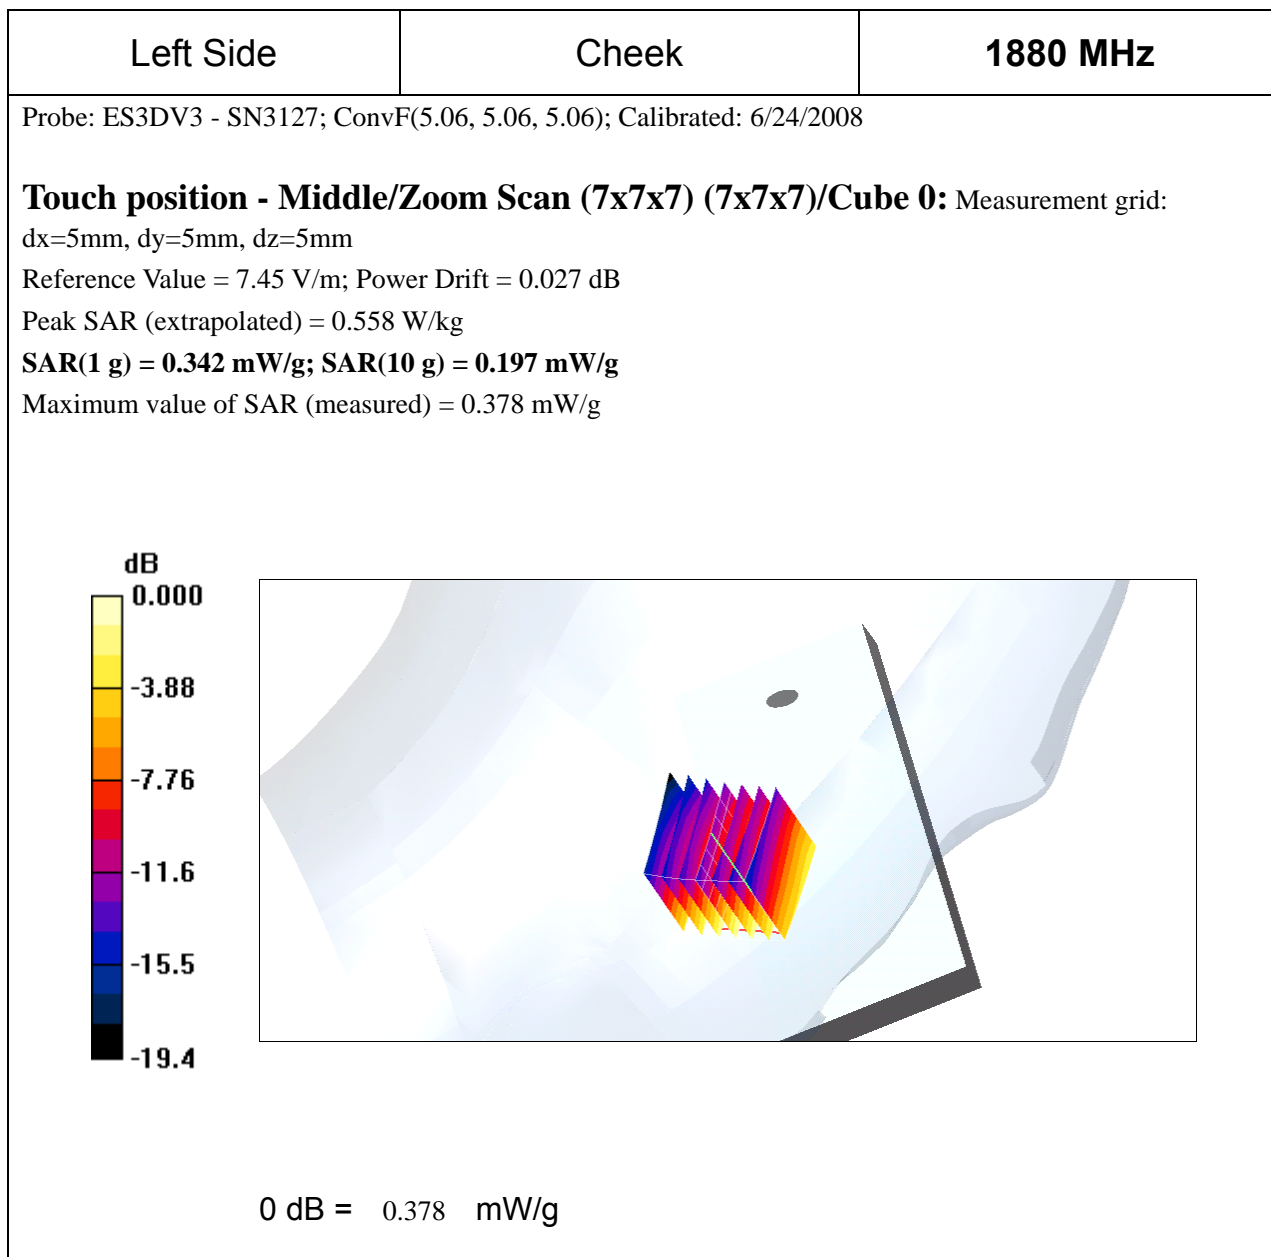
| Left Side | Cheek | **1880 MHz** |
|---|---|---|

Probe: ES3DV3 - SN3127; ConvF(5.06, 5.06, 5.06); Calibrated: 6/24/2008

**Touch position - Middle/Zoom Scan (7x7x7) (7x7x7)/Cube 0:** Measurement grid: dx=5mm, dy=5mm, dz=5mm
Reference Value = 7.45 V/m; Power Drift = 0.027 dB
Peak SAR (extrapolated) = 0.558 W/kg
**SAR(1 g) = 0.342 mW/g; SAR(10 g) = 0.197 mW/g**
Maximum value of SAR (measured) = 0.378 mW/g

dB
0.000
-3.88
-7.76
-11.6
-15.5
-19.4

0 dB = 0.378 mW/g